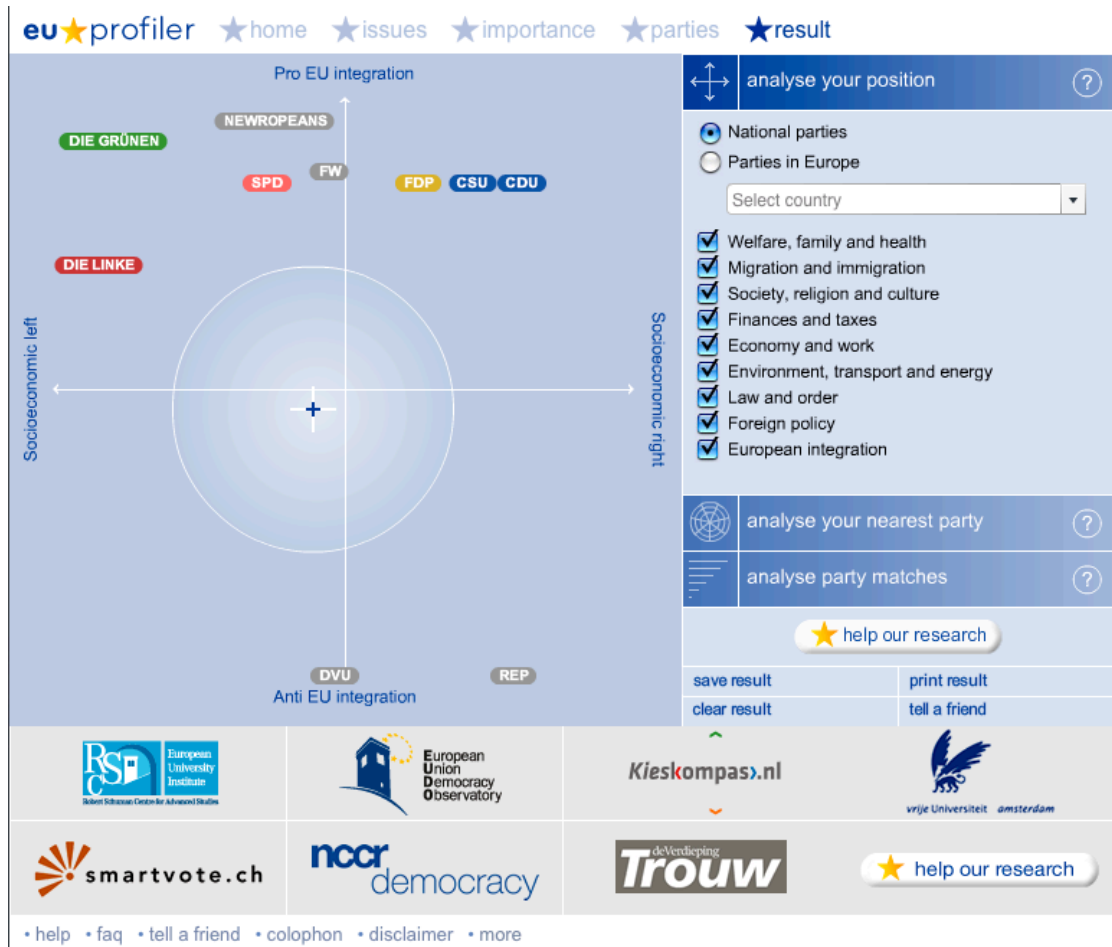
eu★profiler ★home ★issues ★importance ★parties ★result

Pro EU integration

NEWROPEANS
DIE GRÜNEN
FW
SPD
FDP CSU CDU
DIE LINKE

Socioeconomic left
Socioeconomic right

DVU
REP
Anti EU integration

analyse your position ?

National parties
Parties in Europe
Select country

Welfare, family and health
Migration and immigration
Society, religion and culture
Finances and taxes
Economy and work
Environment, transport and energy
Law and order
Foreign policy
European integration

analyse your nearest party ?
analyse party matches ?

help our research

save result
print result
clear result
tell a friend

RSC European University Institute
Robert Schuman Centre for Advanced Studies

European Union Democracy Observatory

Kieskompas.nl

vrije Universiteit amsterdam

smartvote.ch

nccr democracy

deVerdieping Trouw

help our research

• help • faq • tell a friend • colophon • disclaimer • more